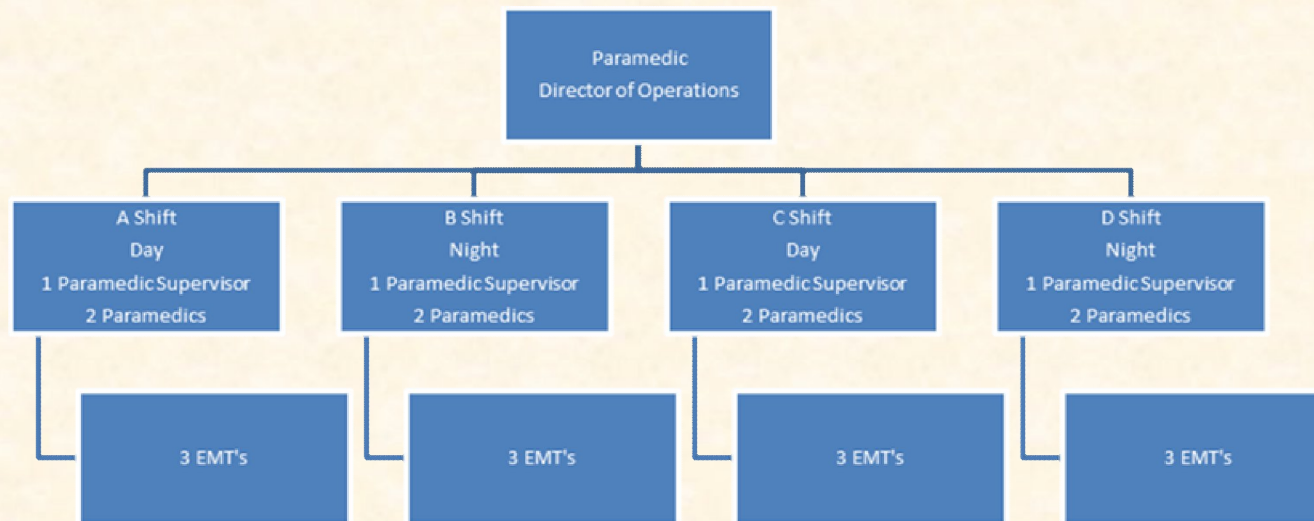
Paramedic
Director of Operations

A Shift
Day
1 Paramedic Supervisor
2 Paramedics

B Shift
Night
1 Paramedic Supervisor
2 Paramedics

C Shift
Day
1 Paramedic Supervisor
2 Paramedics

D Shift
Night
1 Paramedic Supervisor
2 Paramedics

3 EMT's

3 EMT's

3 EMT's

3 EMT's